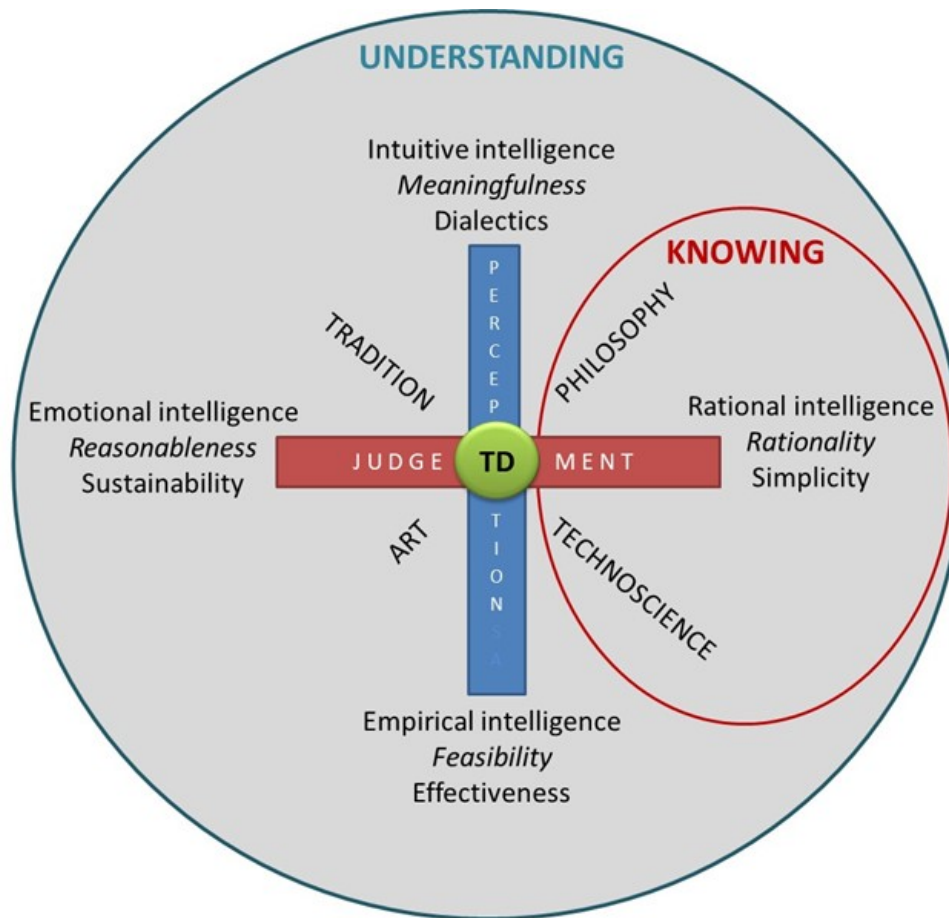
UNDERSTANDING

Intuitive intelligence
*Meaningfulness*
Dialectics

KNOWING

PERCEPTIONS

TRADITION

PHILOSOPHY

Emotional intelligence
*Reasonableness*
Sustainability

JUDGE TD MENT

Rational intelligence
*Rationality*
Simplicity

ART

TECHNOSCIENCE

Empirical intelligence
*Feasibility*
Effectiveness